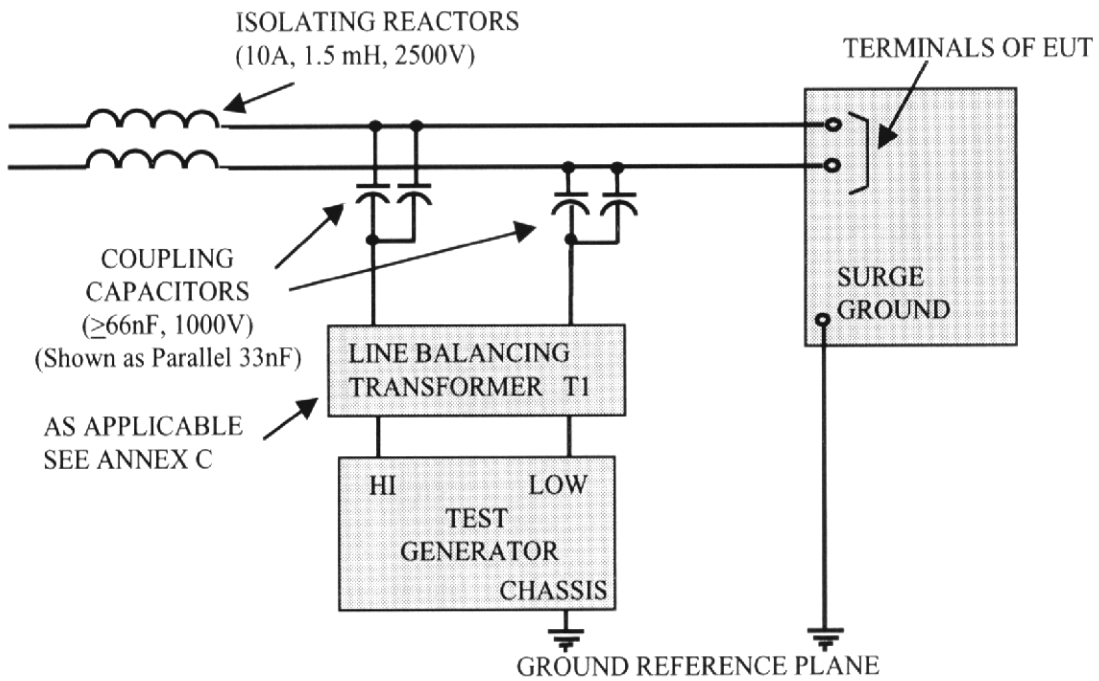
ISOLATING REACTORS
(10A, 1.5 mH, 2500V)

TERMINALS OF EUT

COUPLING
CAPACITORS
($\geq$66nF, 1000V)
(Shown as Parallel 33nF)

SURGE
GROUND

LINE BALANCING
TRANSFORMER T1

AS APPLICABLE
SEE ANNEX C

HI
LOW
TEST
GENERATOR
CHASSIS

GROUND REFERENCE PLANE